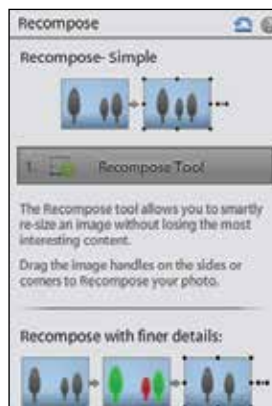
Recompose

Recompose- Simple

1. Recompose Tool

The Recompose tool allows you to smartly re-size an image without losing the most interesting content.

Drag the image handles on the sides or corners to Recompose your photo.

Recompose with finer details: